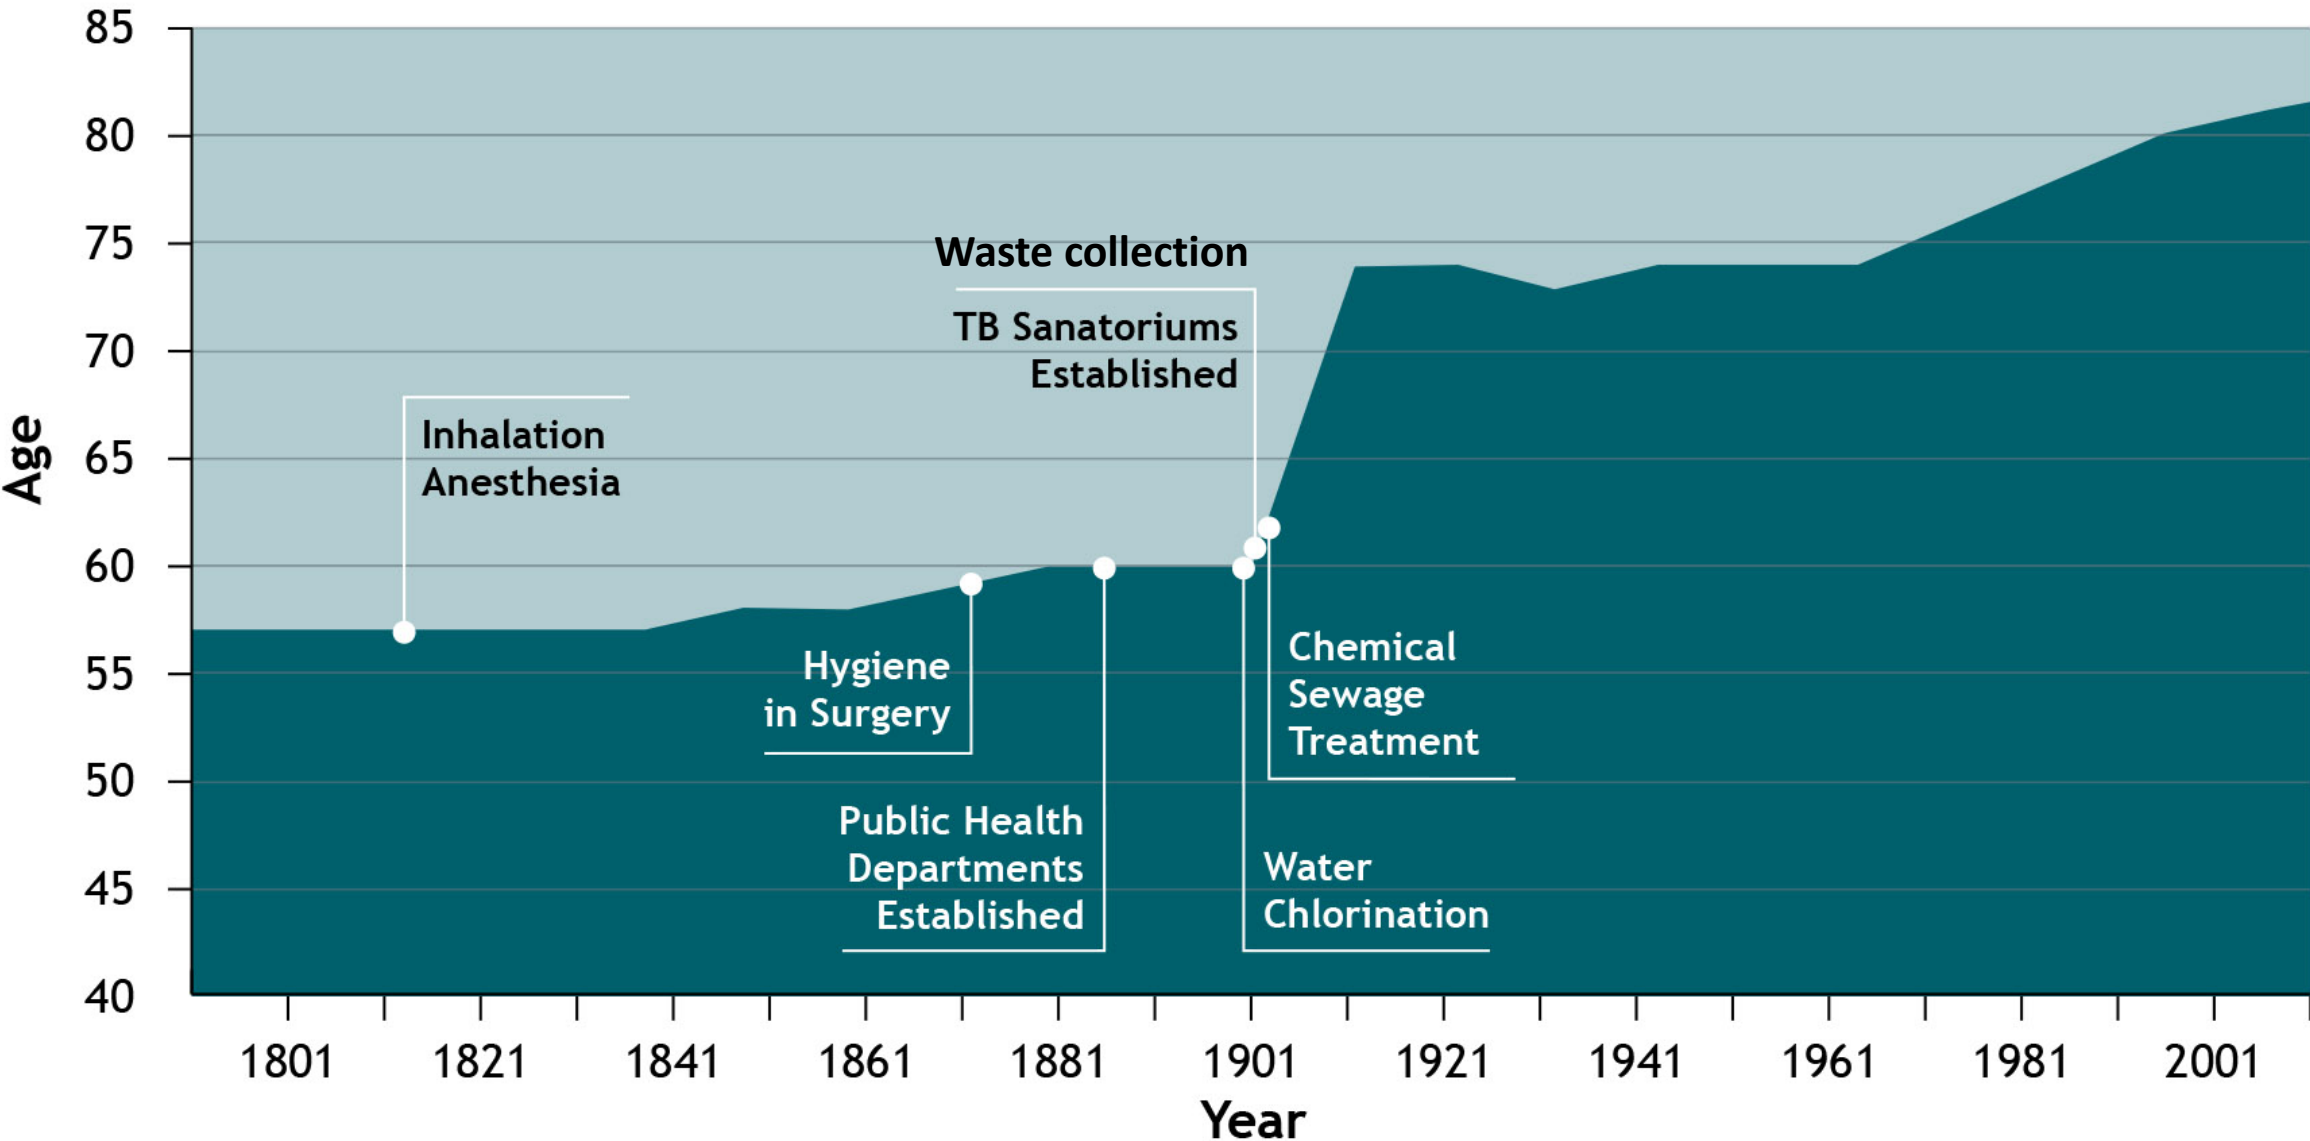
85
80
75
70
65
60
55
50
45
40

Age

Waste collection

TB Sanatoriums Established

Inhalation Anesthesia

Hygiene in Surgery

Public Health Departments Established

Chemical Sewage Treatment

Water Chlorination

1801
1821
1841
1861
1881
1901
1921
1941
1961
1981
2001

Year